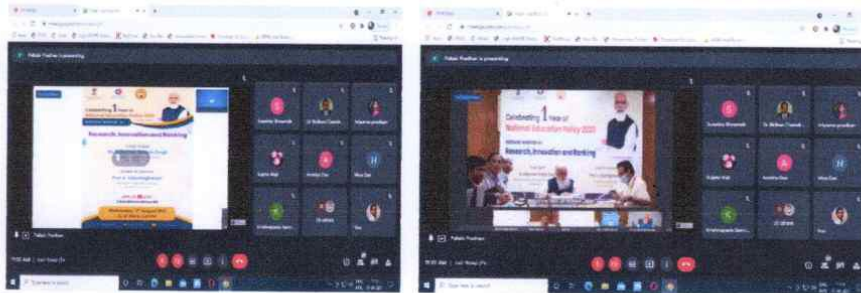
Pallabi Pradhan (presenting)

Celebrating 1 Year of National Education Policy 2020

Research, Innovation and Ranking

Wednesday, 11 August 2021

Pallabi Pradhan

Pallabi Pradhan is presenting

Celebrating 1 Year of National Education Policy 2020

Research, Innovation and Ranking

Pallabi Pradhan